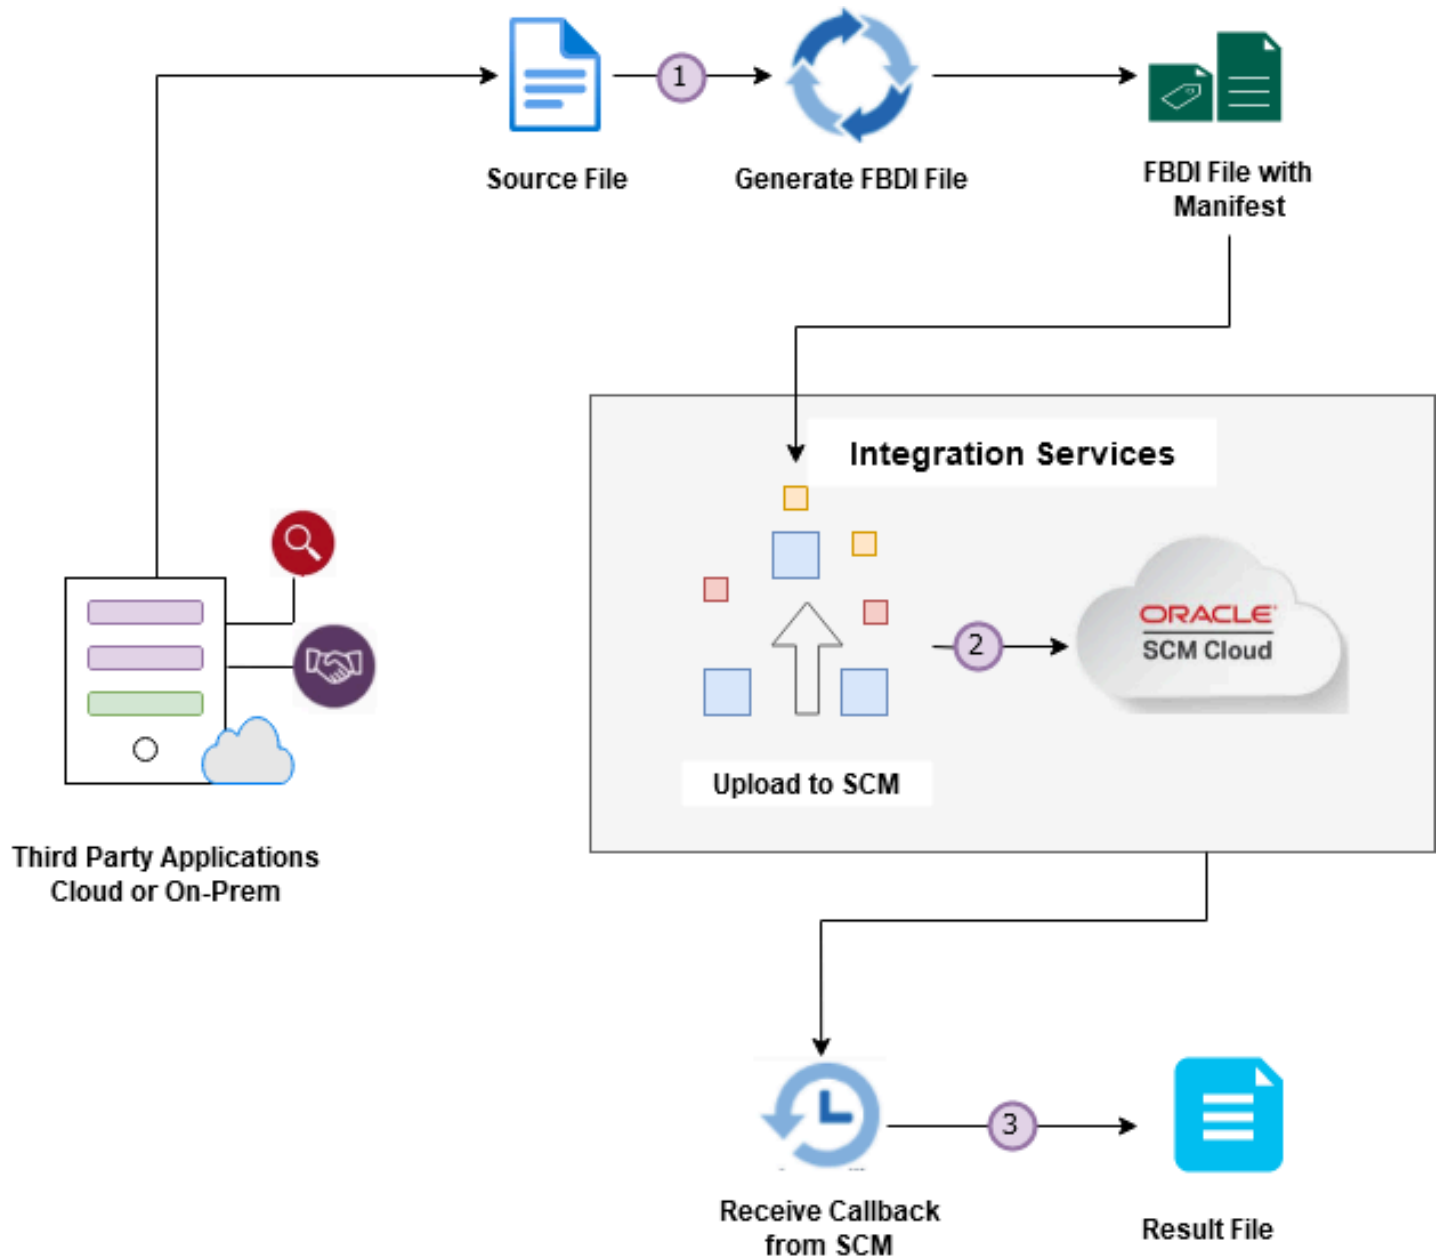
Source File

1

Generate FBDI File

FBDI File with Manifest

Integration Services

2

ORACLE
SCM Cloud

Upload to SCM

Third Party Applications Cloud or On-Prem

3

Receive Callback from SCM

Result File